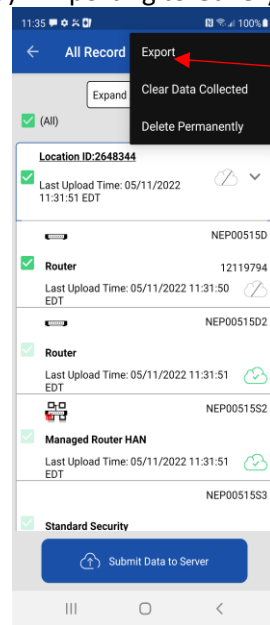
11:35 100%

All Record

Export

Clear Data Collected

Delete Permanently

Expand

(All)

Location ID:2648344

Last Upload Time: 05/11/2022 11:31:51 EDT

NEP00515D

Router 12119794

Last Upload Time: 05/11/2022 11:31:50 EDT

NEP00515D2

Router

Last Upload Time: 05/11/2022 11:31:51 EDT

NEP00515S2

Managed Router HAN

Last Upload Time: 05/11/2022 11:31:51 EDT

NEP00515S3

Standard Security

Submit Data to Server